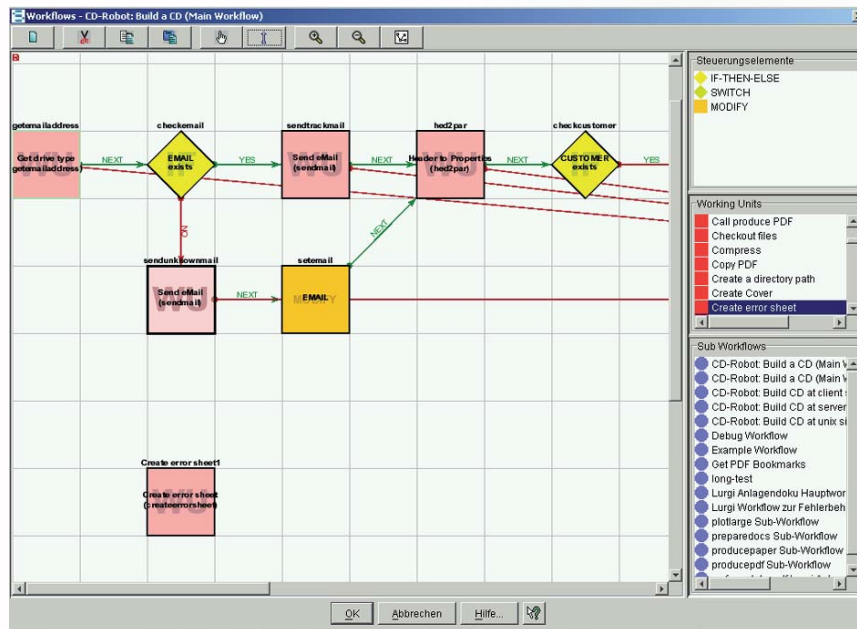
Workflows - CD-Robot: Build a CD (Main Workflow)

getemailaddress
Get drive type
getemailaddress
NEXT
checkemail
EMAIL exists
YES
sendtrackmail
Send eMail (sendmail)
NEXT
hed2par
Header to Properties (hed2par)
NEXT
checkcustomer
CUSTOMER exists
YES
NO
sendunknownmail
Send eMail (sendmail)
NEXT
setemail
EMAIL
NEXT
Create error sheet1
Create error sheet (createerrorsheet)

Steuerungselemente
IF-THEN-ELSE
SWITCH
MODIFY

Working Units
Call produce PDF
Checkout files
Compress
Copy PDF
Create a directory path
Create Cover
Create error sheet

Sub Workflows
CD-Robot: Build a CD (Main W
CD-Robot: Build a CD (Main W
CD-Robot: Build CD at client s
CD-Robot: Build CD at server
CD-Robot: Build CD at unix si
Debug Workflow
Example Workflow
Get PDF Bookmarks
long-test
Lurgi Anlagendoku Hauptwor
Lurgi Workflow zur Fehlerbeh
plotlarge Sub-Workflow
preparedocs Sub-Workflow
producepaper Sub-Workflow
producepdf Sub-Workflow

OK
Abbrechen
Hilfe...